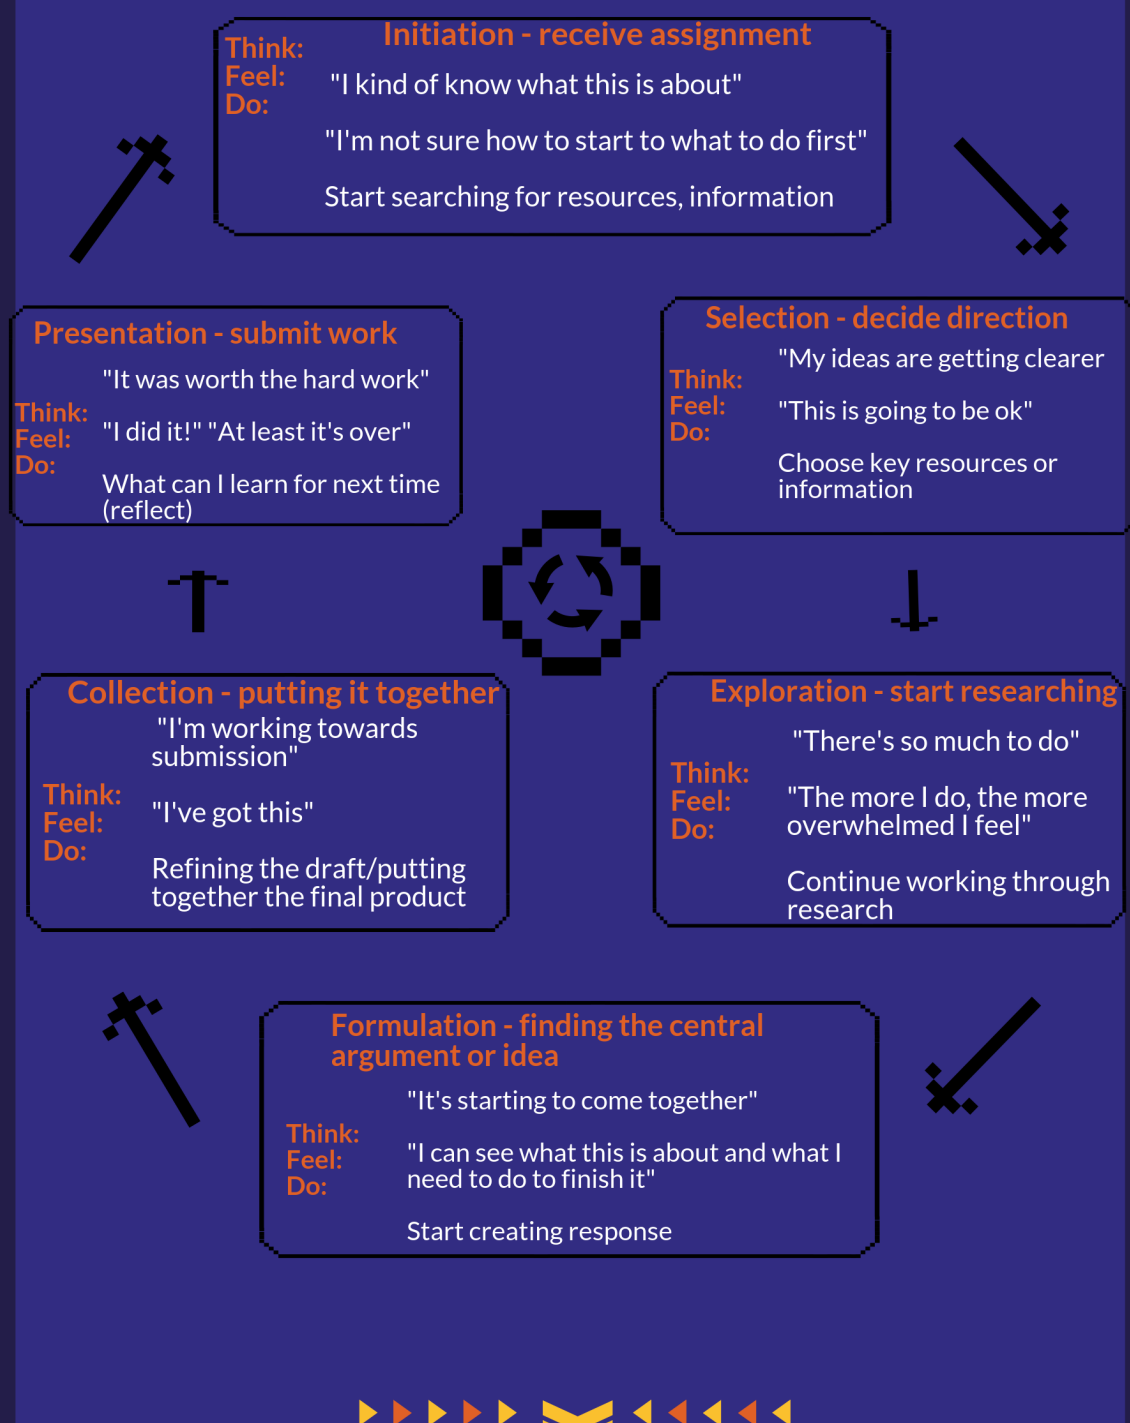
Initiation - receive assignment

Think:
Feel:
Do:

"I kind of know what this is about"

"I'm not sure how to start to what to do first"

Start searching for resources, information

Presentation - submit work

"It was worth the hard work"

Think:
Feel:
Do:

"I did it!" "At least it's over"

What can I learn for next time (reflect)

Selection - decide direction

"My ideas are getting clearer

Think:
Feel:
Do:

"This is going to be ok"

Choose key resources or information

Collection - putting it together

"I'm working towards submission"

Think:
Feel:
Do:

"I've got this"

Refining the draft/putting together the final product

Exploration - start researching

"There's so much to do"

Think:
Feel:
Do:

"The more I do, the more overwhelmed I feel"

Continue working through research

Formulation - finding the central argument or idea

"It's starting to come together"

Think:
Feel:
Do:

"I can see what this is about and what I need to do to finish it"

Start creating response